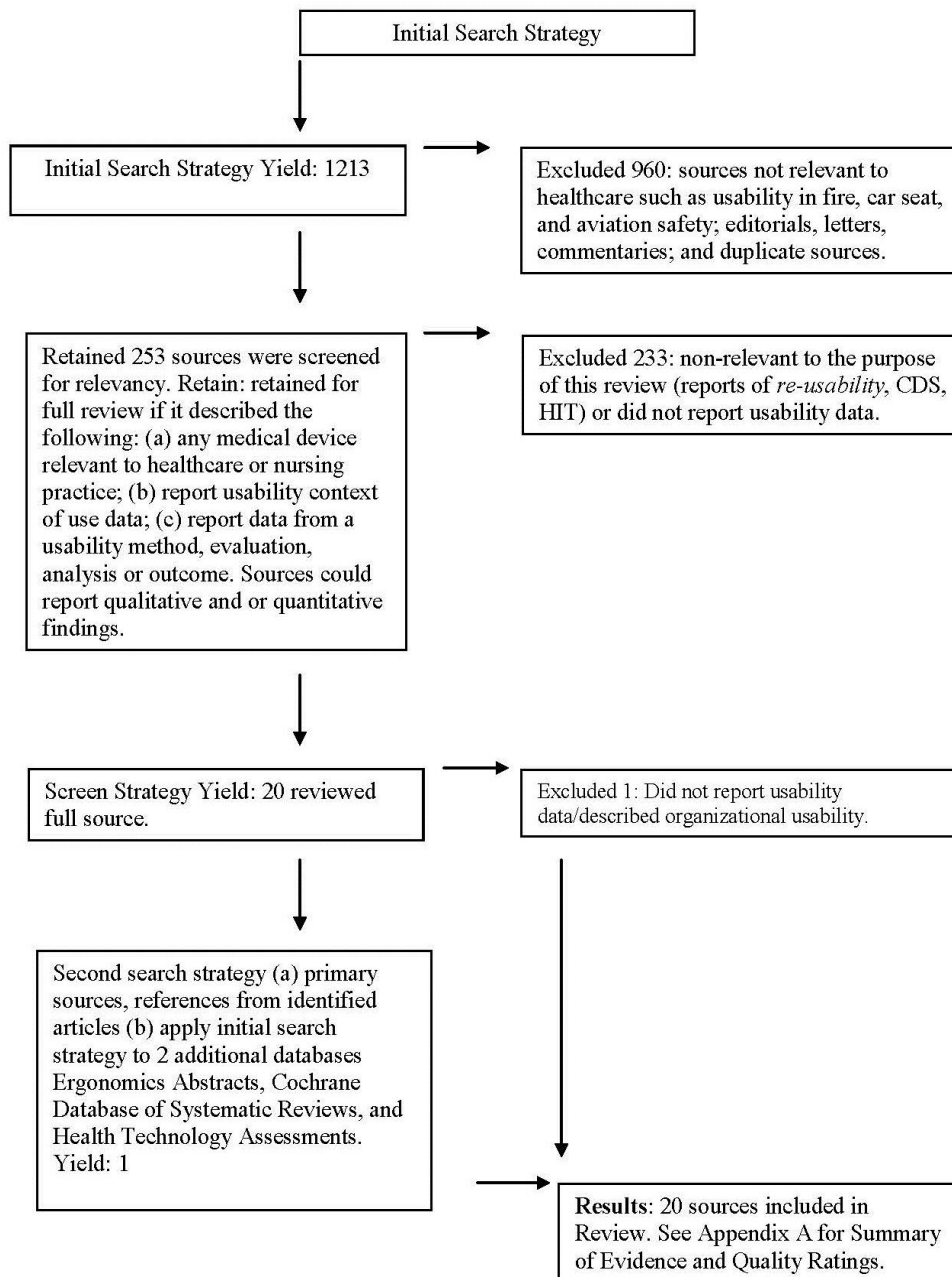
Initial Search Strategy

Initial Search Strategy Yield: 1213

Excluded 960: sources not relevant to healthcare such as usability in fire, car seat, and aviation safety; editorials, letters, commentaries; and duplicate sources.

Retained 253 sources were screened for relevancy. Retain: retained for full review if it described the following: (a) any medical device relevant to healthcare or nursing practice; (b) report usability context of use data; (c) report data from a usability method, evaluation, analysis or outcome. Sources could report qualitative and or quantitative findings.

Excluded 233: non-relevant to the purpose of this review (reports of *re-usability*, CDS, HIT) or did not report usability data.

Screen Strategy Yield: 20 reviewed full source.

Excluded 1: Did not report usability data/described organizational usability.

Second search strategy (a) primary sources, references from identified articles (b) apply initial search strategy to 2 additional databases Ergonomics Abstracts, Cochrane Database of Systematic Reviews, and Health Technology Assessments. Yield: 1

**Results**: 20 sources included in Review. See Appendix A for Summary of Evidence and Quality Ratings.